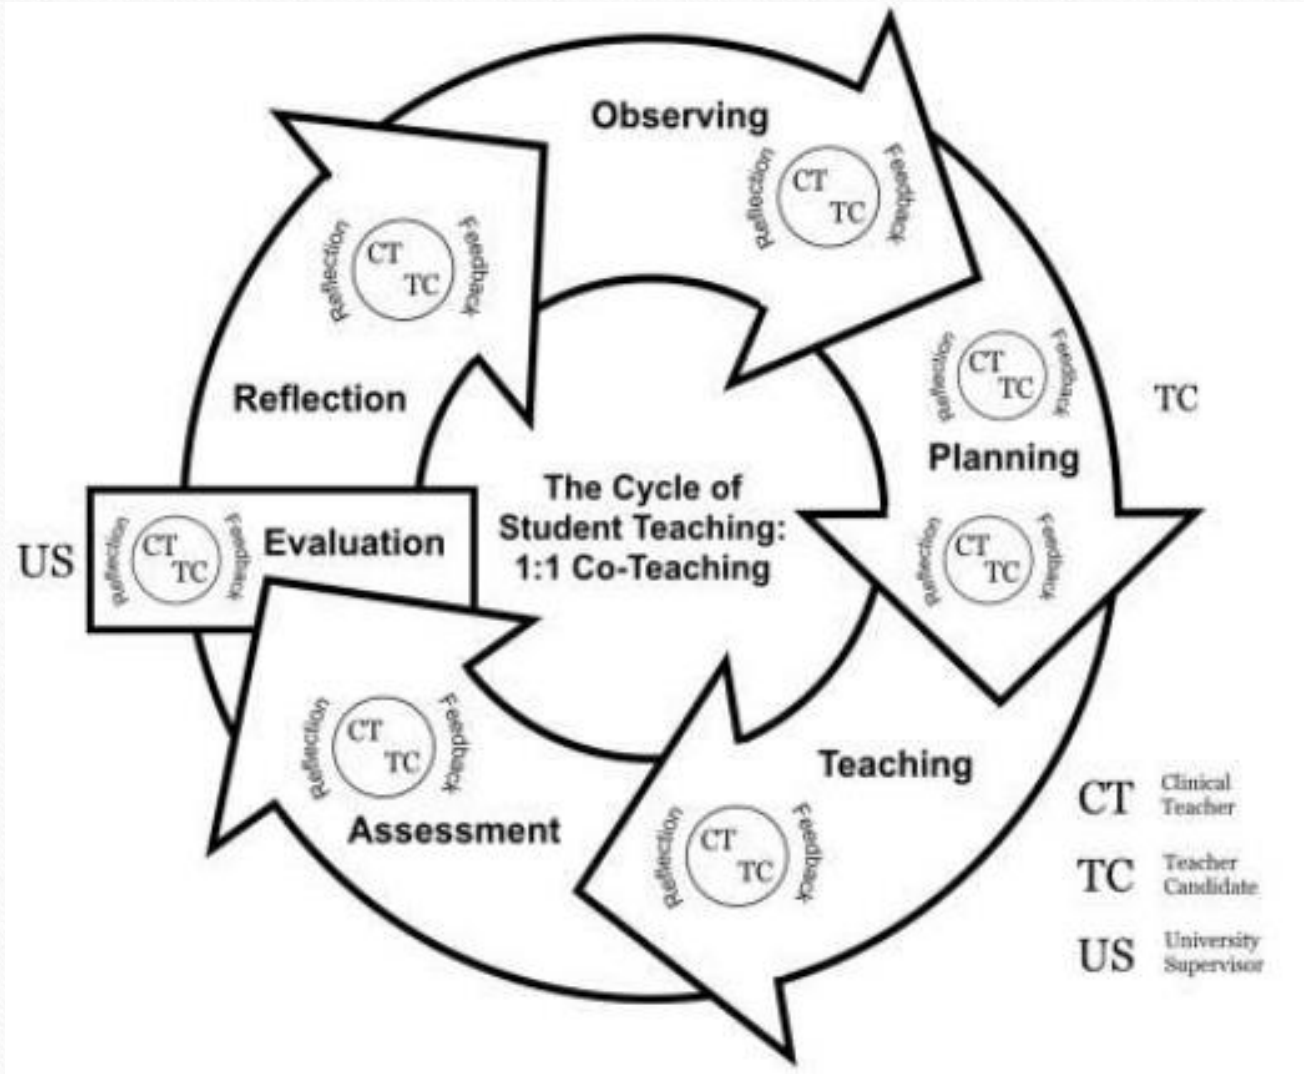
Observing

Reflection CT TC Feedback

Reflection CT TC Feedback

Reflection

Reflection CT TC Feedback

Planning

TC

The Cycle of Student Teaching: 1:1 Co-Teaching

US

Reflection CT TC Feedback

Evaluation

Reflection CT TC Feedback

Reflection CT TC Feedback

Assessment

Teaching

Reflection CT TC Feedback

CT Clinical Teacher

TC Teacher Candidate

US University Supervisor